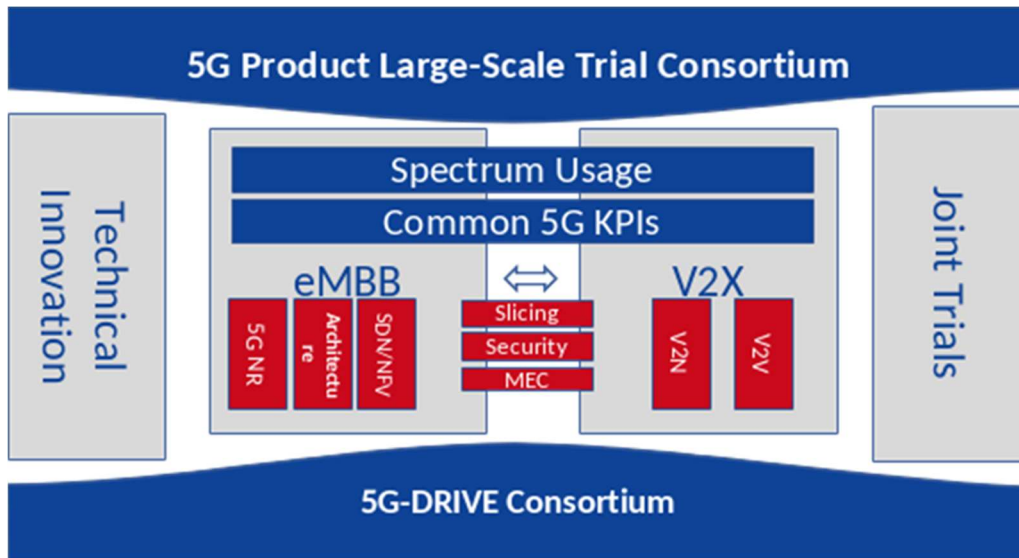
5G Product Large-Scale Trial Consortium

Technical Innovation

Spectrum Usage

Common 5G KPIs

eMBB

5G NR

Architecture

SDN/NFV

$\Leftrightarrow$

Slicing

Security

MEC

V2X

V2N

V2V

Joint Trials

5G-DRIVE Consortium